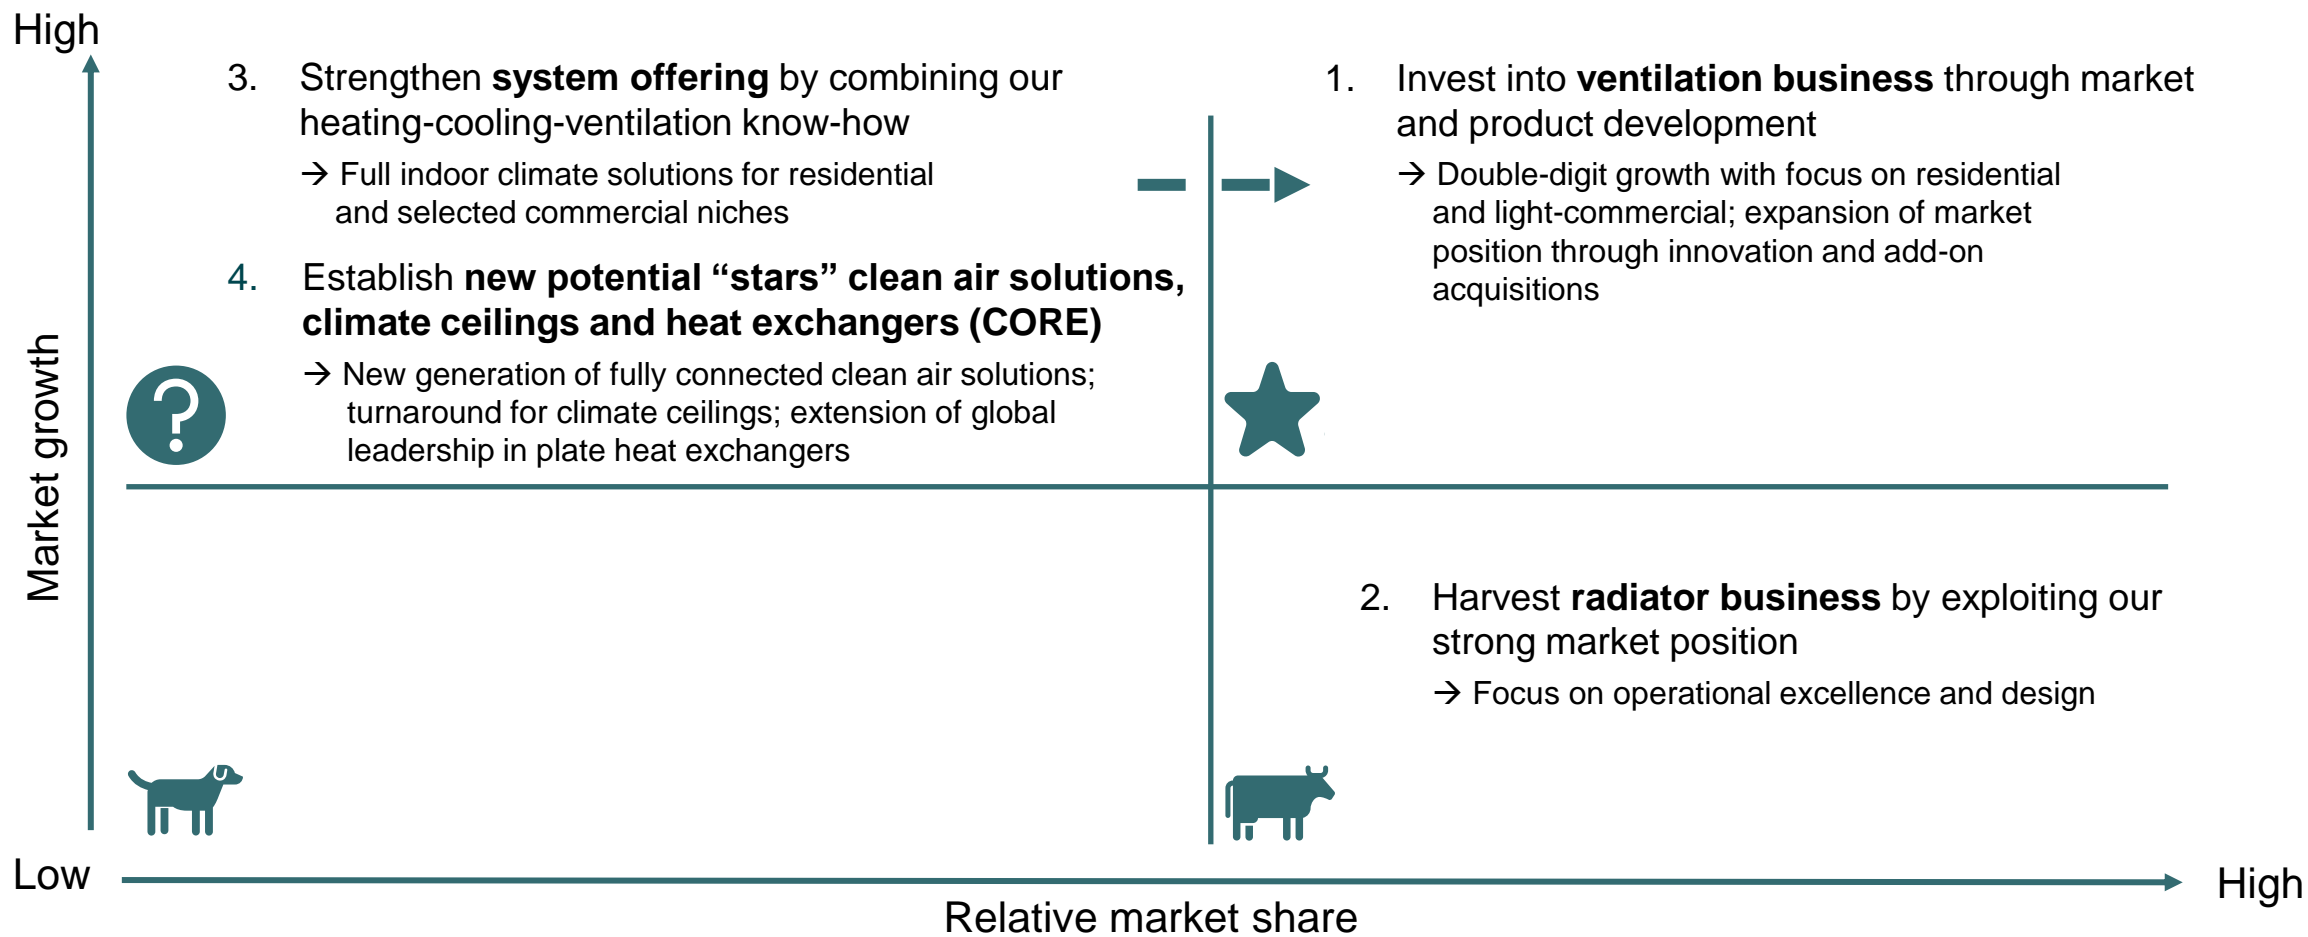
High

Market growth

3. Strengthen **system offering** by combining our heating-cooling-ventilation know-how

→ Full indoor climate solutions for residential and selected commercial niches

4. Establish **new potential "stars" clean air solutions, climate ceilings and heat exchangers (CORE)**

→ New generation of fully connected clean air solutions; turnaround for climate ceilings; extension of global leadership in plate heat exchangers

1. Invest into **ventilation business** through market and product development

→ Double-digit growth with focus on residential and light-commercial; expansion of market position through innovation and add-on acquisitions

2. Harvest **radiator business** by exploiting our strong market position

→ Focus on operational excellence and design

Low

High

Relative market share